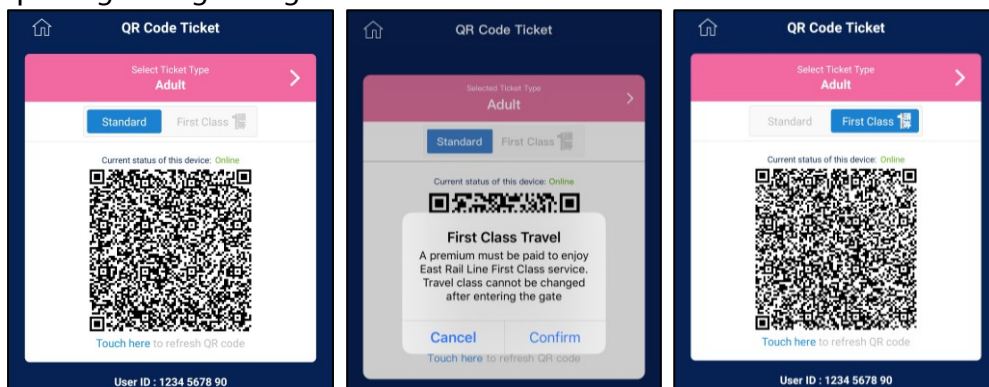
QR Code Ticket

Select Ticket Type
Adult

Standard
First Class

Current status of this device: Online

Touch here to refresh QR code

User ID : 1234 5678 90

QR Code Ticket

Selected Ticket Type
Adult

Standard
First Class

Current status of this device: Online

First Class Travel
A premium must be paid to enjoy East Rail Line First Class service. Travel class cannot be changed after entering the gate

Cancel
Confirm

Touch here to refresh QR code

QR Code Ticket

Select Ticket Type
Adult

Standard
First Class

Current status of this device: Online

Touch here to refresh QR code

User ID : 1234 5678 90